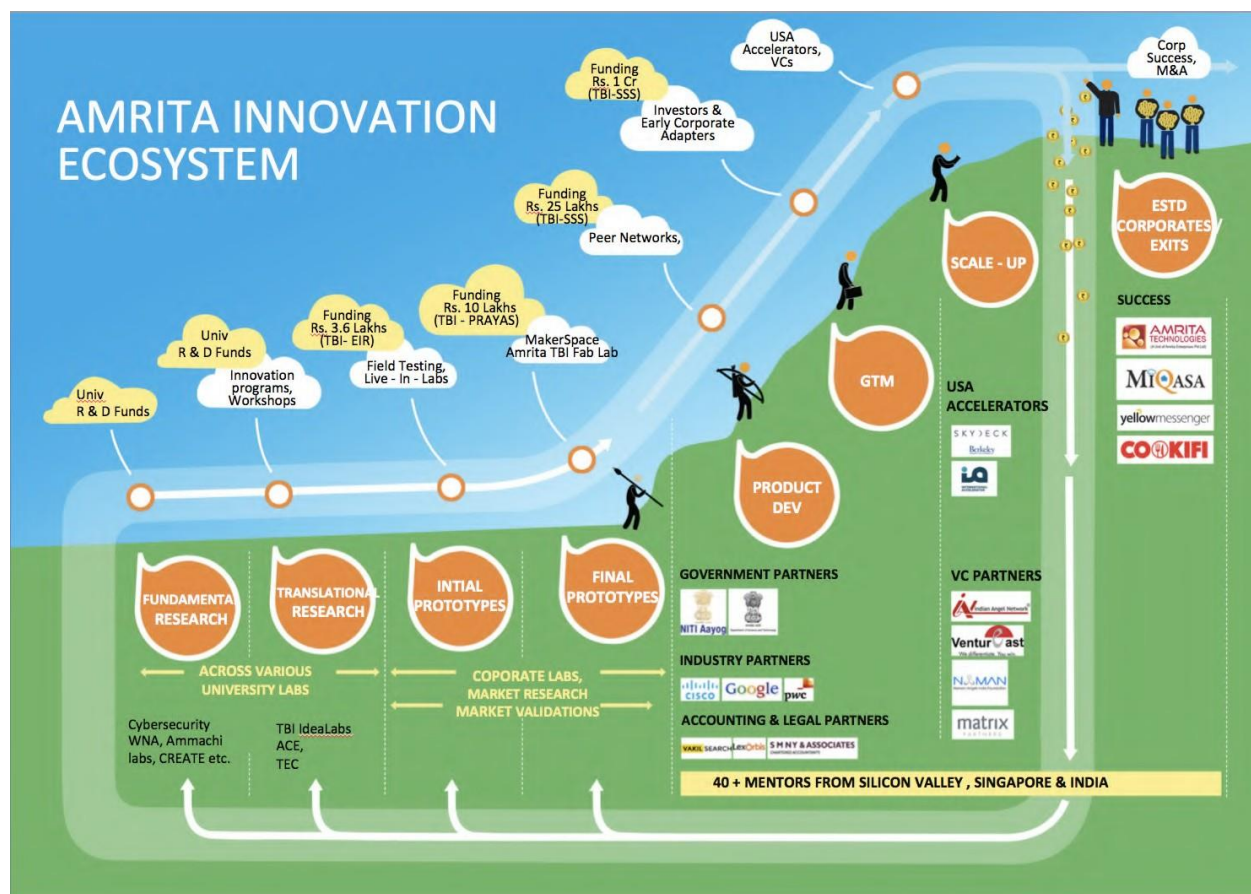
AMRITA INNOVATION ECOSYSTEM

Univ R & D Funds

Univ R & D Funds

Innovation programs, Workshops

Funding Rs. 3.6 Lakhs (TBI- EIR)

Field Testing, Live - In - Labs

Funding Rs. 10 Lakhs (TBI - PRAYAS)

MakerSpace Amrita TBI Fab Lab

Funding Rs. 25 Lakhs (TBI-SSS)

Peer Networks,

Funding Rs. 1 Cr (TBI-SSS)

Investors & Early Corporate Adapters

USA Accelerators, VCs

Corp Success, M&A

FUNDAMENTA RESEARCH

TRANSLATIONAL RESEARCH

INTIAL PROTOTYPES

FINAL PROTOTYPES

PRODUCT DEV

GTM

SCALE - UP

ESTD CORPORATES EXITS

ACROSS VARIOUS UNIVERSITY LABS

COPORATE LABS, MARKET RESEARCH MARKET VALIDATIONS

Cybersecurity WNA, Ammachi labs, CREATE etc.

TBI IdeaLabs ACE, TEC

GOVERNMENT PARTNERS

NITI Aayog

INDUSTRY PARTNERS

CISCO Google pwc

ACCOUNTING & LEGAL PARTNERS

VAKIL SEARCH LexOrbis S M N Y & ASSOCIATES

USA ACCELERATORS

SKYDECK Berkeley

VC PARTNERS

Indian Angel Network

VenturEast

NAMAN

matrix PARTNERS

SUCCESS

AMRITA TECHNOLOGIES

MIQASA

yellowmessenger

COOKIFI

40 + MENTORS FROM SILICON VALLEY , SINGAPORE & INDIA